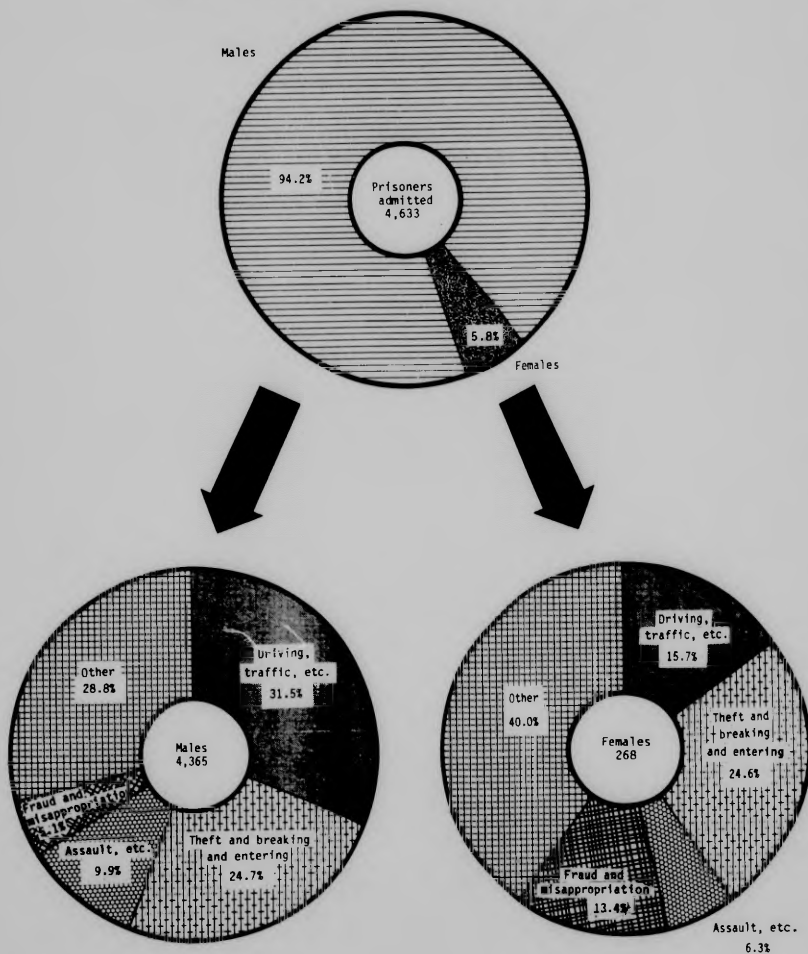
Males

94.2%

Prisoners admitted 4,633

5.8%

Females

Other 28.8%

Driving, traffic, etc. 31.5%

Males 4,365

Fraud and misappropriation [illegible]

Assault, etc. 9.9%

Theft and breaking and entering 24.7%

Other 40.0%

Driving, traffic, etc. 15.7%

Females 268

Theft and breaking and entering 24.6%

Fraud and misappropriation 13.4%

Assault, etc. 6.3%